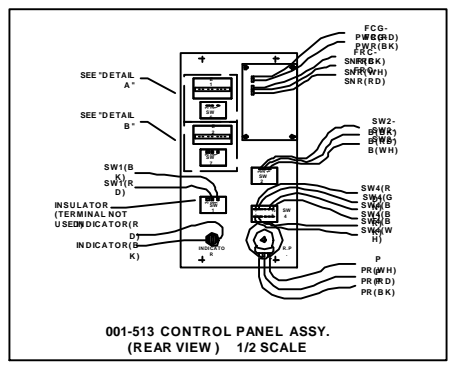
SEE "DETAIL A"

SEE "DETAIL B"

SW1(BK)

SW1(RD)

INSULATOR (TERMINAL NOT USED)

INDICATOR(RD)

INDICATOR(BK)

FCG-PWR(RD)

FCG-PWR(BK)

FRC-SNR(BK)

SNR(WH)

SNR(RD)

SW2-B(WH)

B(RD)

B(BK)

B(WH)

SW4(R

SW4(G

SW4(B

SW4(B

SW4(B

SW4(WH)

P

PR(WH)

PR(RD)

PR(BK)

SW

SW

SW

SW 4

INDICATOR

R.P.

001-513 CONTROL PANEL ASSY.
(REAR VIEW) 1/2 SCALE